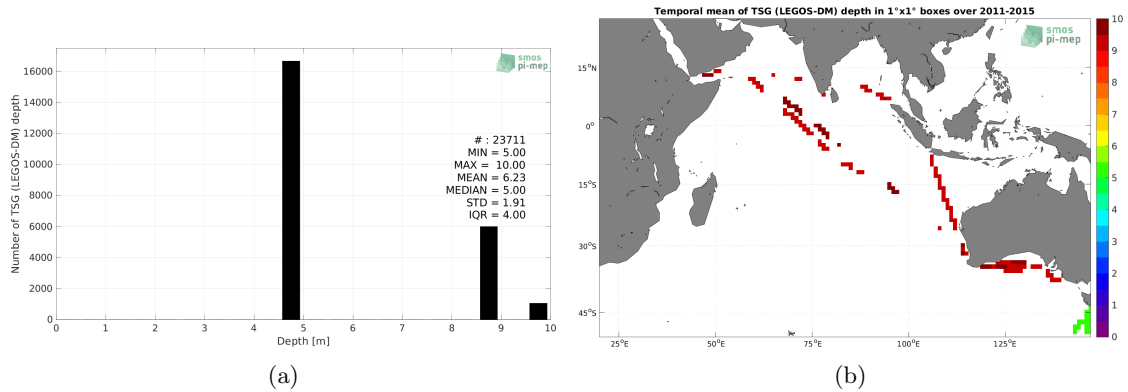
smos pi-mep

# : 23711
MIN = 5.00
MAX = 10.00
MEAN = 6.23
MEDIAN = 5.00
STD = 1.91
IQR = 4.00

Number of TSG (LEGOS-DM) depth

16000
14000
12000
10000
8000
6000
4000
2000
0

0 1 2 3 4 5 6 7 8 9 10

Depth [m]

(a)

Temporal mean of TSG (LEGOS-DM) depth in 1°x1° boxes over 2011-2015

smos pi-mep

15°N
0°
15°S
30°S
45°S

25°E 50°E 75°E 100°E 125°E

10
9
8
7
6
5
4
3
2
1
0

(b)